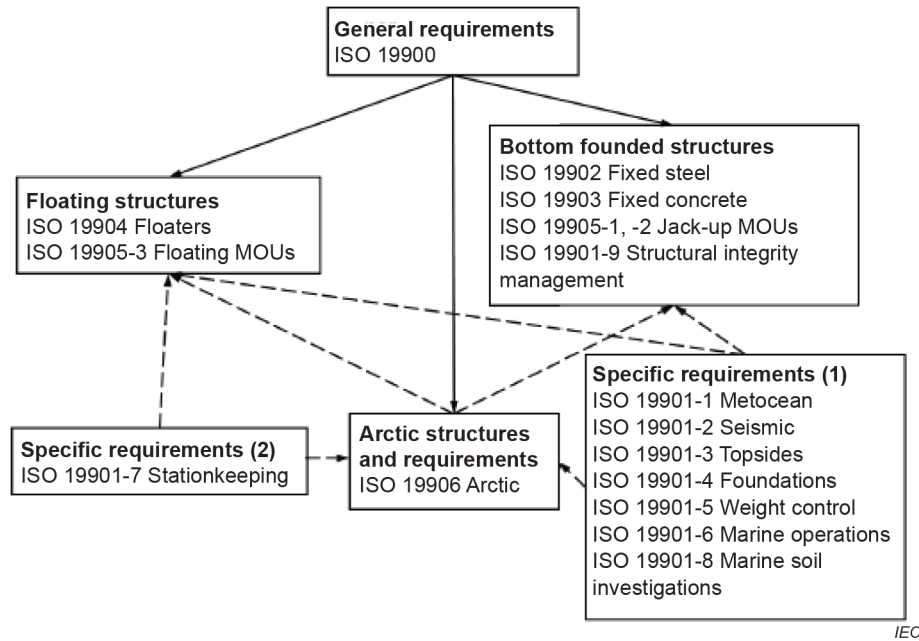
General requirements
ISO 19900

Bottom founded structures
ISO 19902 Fixed steel
ISO 19903 Fixed concrete
ISO 19905-1, -2 Jack-up MOUs
ISO 19901-9 Structural integrity management

Floating structures
ISO 19904 Floaters
ISO 19905-3 Floating MOUs

Specific requirements (1)
ISO 19901-1 Metocean
ISO 19901-2 Seismic
ISO 19901-3 Topsides
ISO 19901-4 Foundations
ISO 19901-5 Weight control
ISO 19901-6 Marine operations
ISO 19901-8 Marine soil investigations

Specific requirements (2)
ISO 19901-7 Stationkeeping

Arctic structures and requirements
ISO 19906 Arctic

IEC